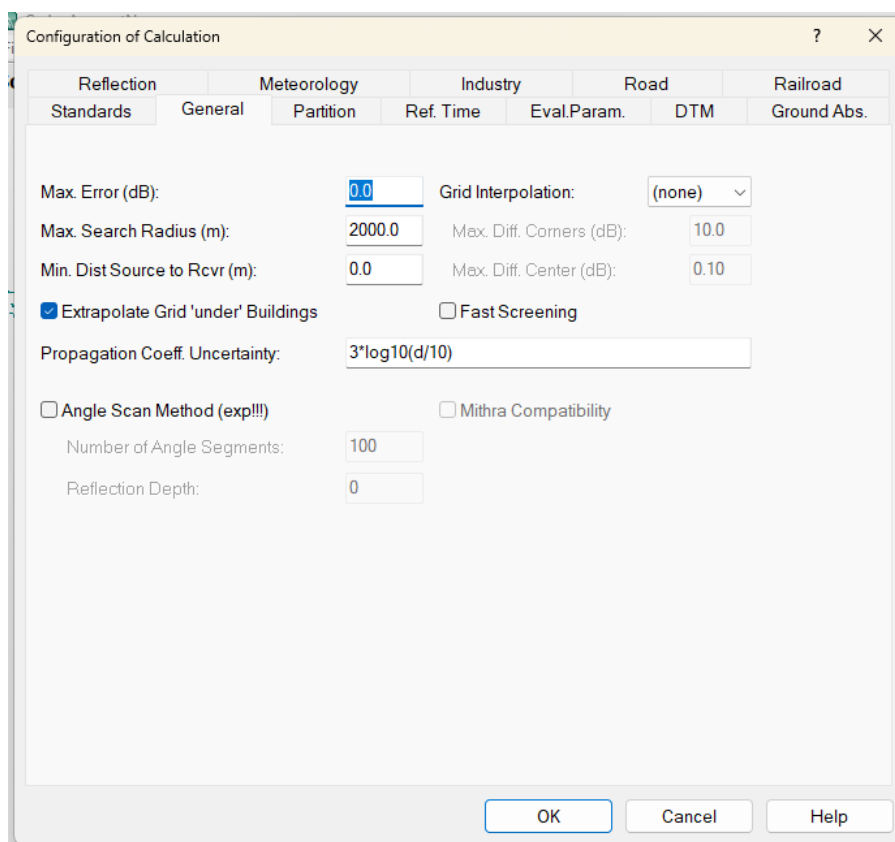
Configuration of Calculation

?

Reflection | Meteorology | Industry | Road | Railroad
Standards | General | Partition | Ref. Time | Eval.Param. | DTM | Ground Abs.

Max. Error (dB): 0.0
Grid Interpolation: (none)
Max. Search Radius (m): 2000.0
Max. Diff. Corners (dB): 10.0
Min. Dist Source to Rcvr (m): 0.0
Max. Diff. Center (dB): 0.10
Extrapolate Grid 'under' Buildings
Fast Screening
Propagation Coeff. Uncertainty: 3*log10(d/10)

Angle Scan Method (exp!!!)
Mithra Compatibility
Number of Angle Segments: 100
Reflection Depth: 0

OK
Cancel
Help